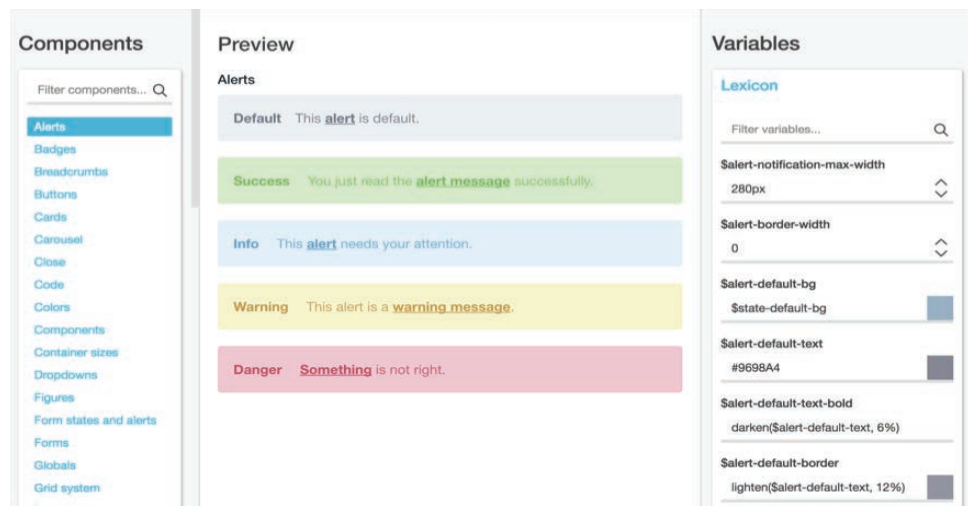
Components

Filter components...

Alerts
Badges
Breadcrumbs
Buttons
Cards
Carousel
Close
Code
Colors
Components
Container sizes
Dropdowns
Figures
Form states and alerts
Forms
Globals
Grid system

Preview

Alerts

Default This alert is default.

Success You just read the alert message successfully.

Info This alert needs your attention.

Warning This alert is a warning message.

Danger Something is not right.

Variables

Lexicon

Filter variables...

$alert-notification-max-width
280px

$alert-border-width
0

$alert-default-bg
$state-default-bg

$alert-default-text
#9698A4

$alert-default-text-bold
darken($alert-default-text, 6%)

$alert-default-border
lighten($alert-default-text, 12%)